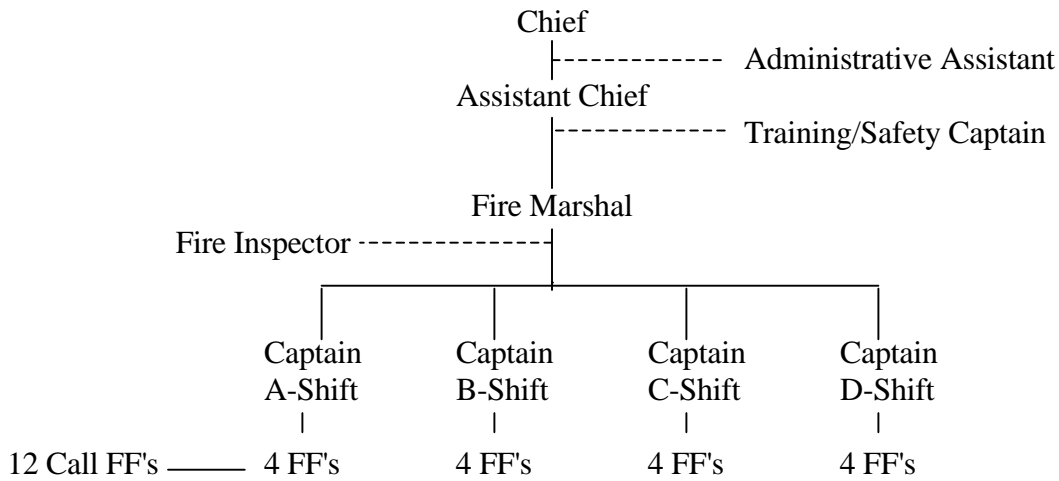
Chief

Administrative Assistant

Assistant Chief

Training/Safety Captain

Fire Marshal

Fire Inspector

Captain
A-Shift

Captain
B-Shift

Captain
C-Shift

Captain
D-Shift

12 Call FF's

4 FF's

4 FF's

4 FF's

4 FF's